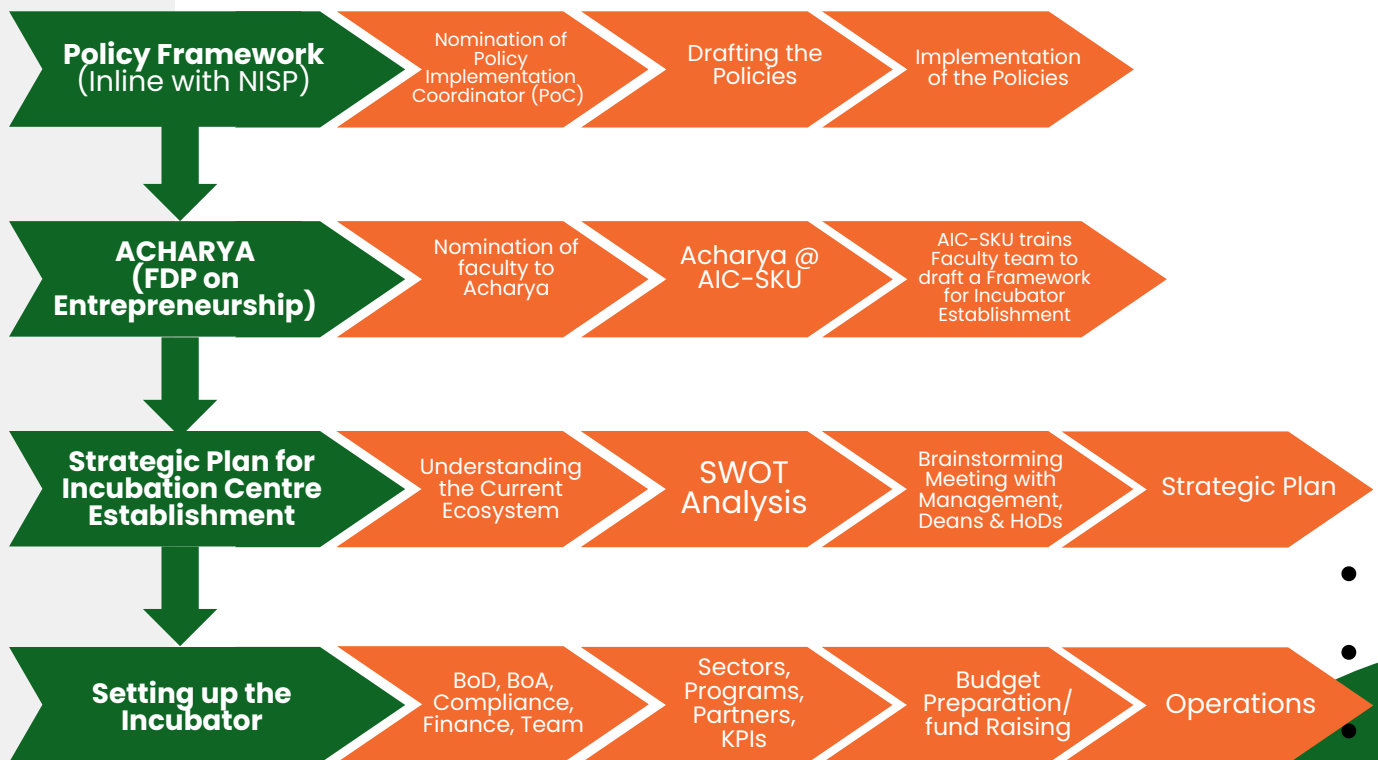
Policy Framework (Inline with NISP)

Nomination of Policy Implementation Coordinator (PoC)

Drafting the Policies

Implementation of the Policies

ACHARYA (FDP on Entrepreneurship)

Nomination of faculty to Acharya

Acharya @ AIC-SKU

AIC-SKU trains Faculty team to draft a Framework for Incubator Establishment

Strategic Plan for Incubation Centre Establishment

Understanding the Current Ecosystem

SWOT Analysis

Brainstorming Meeting with Management, Deans & HoDs

Strategic Plan

Setting up the Incubator

BoD, BoA, Compliance, Finance, Team

Sectors, Programs, Partners, KPIs

Budget Preparation/ fund Raising

Operations